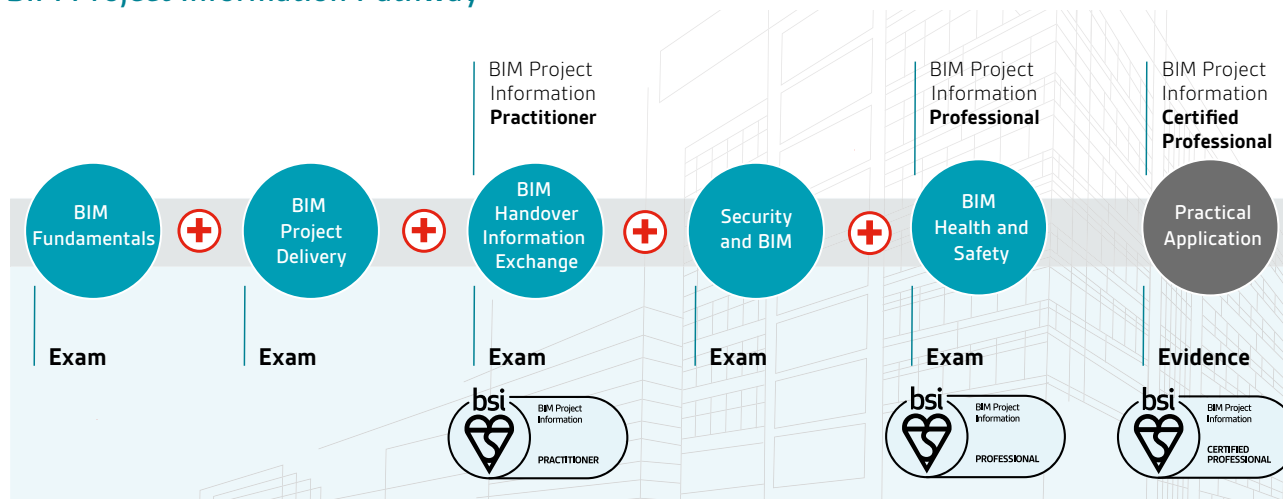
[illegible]

BIM Project Information **Practitioner**

BIM Project Information **Professional**

BIM Project Information **Certified Professional**

BIM Fundamentals

BIM Project Delivery

BIM Handover Information Exchange

Security and BIM

BIM Health and Safety

Practical Application

**Exam**

**Exam**

**Exam**

**Exam**

**Exam**

**Evidence**

bsi BIM Project Information PRACTITIONER

bsi BIM Project Information PROFESSIONAL

bsi BIM Project Information CERTIFIED PROFESSIONAL